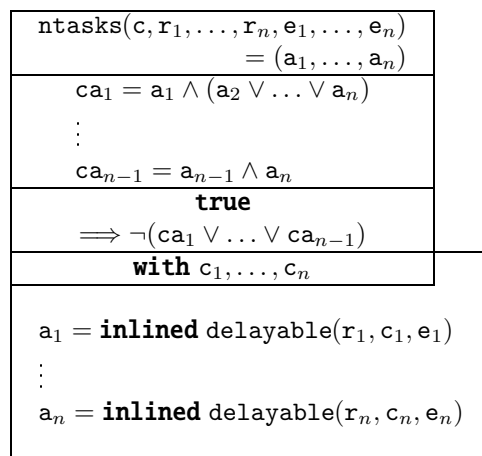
$\mathtt{ntasks}(\mathtt{c}, \mathtt{r}_1, \ldots, \mathtt{r}_n, \mathtt{e}_1, \ldots, \mathtt{e}_n)$
$= (\mathtt{a}_1, \ldots, \mathtt{a}_n)$

$\mathtt{ca}_1 = \mathtt{a}_1 \wedge (\mathtt{a}_2 \vee \ldots \vee \mathtt{a}_n)$

$\vdots$

$\mathtt{ca}_{n-1} = \mathtt{a}_{n-1} \wedge \mathtt{a}_n$

**true**

$\Longrightarrow \neg(\mathtt{ca}_1 \vee \ldots \vee \mathtt{ca}_{n-1})$

**with** $\mathtt{c}_1, \ldots, \mathtt{c}_n$

$\mathtt{a}_1 =$ **inlined** $\mathtt{delayable}(\mathtt{r}_1, \mathtt{c}_1, \mathtt{e}_1)$

$\vdots$

$\mathtt{a}_n =$ **inlined** $\mathtt{delayable}(\mathtt{r}_n, \mathtt{c}_n, \mathtt{e}_n)$